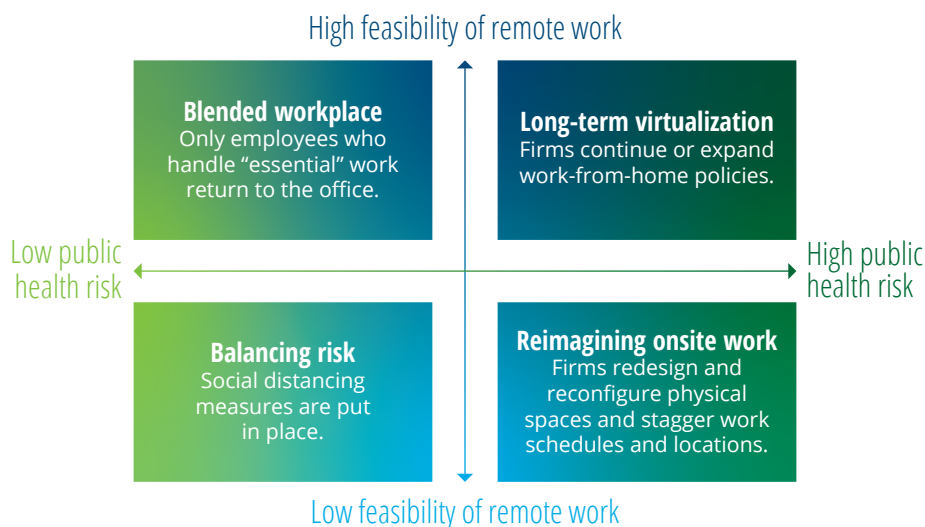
High feasibility of remote work

Blended workplace
Only employees who handle “essential” work return to the office.

Long-term virtualization
Firms continue or expand work-from-home policies.

Low public health risk

High public health risk

Balancing risk
Social distancing measures are put in place.

Reimagining onsite work
Firms redesign and reconfigure physical spaces and stagger work schedules and locations.

Low feasibility of remote work